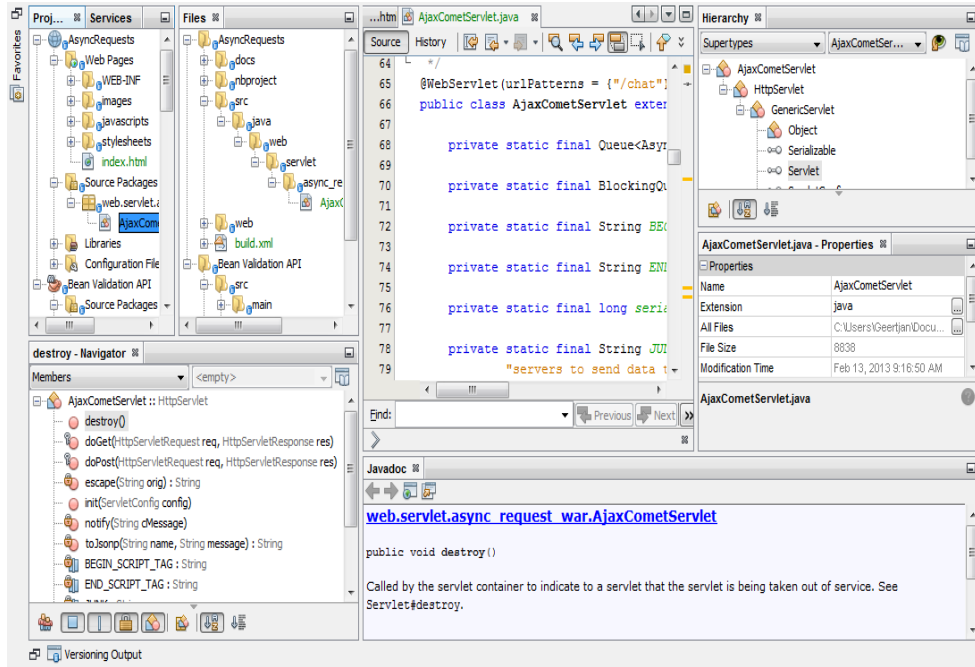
Favorites

Proj... Services

AsyncRequests
Web Pages
WEB-INF
images
javascripts
stylesheets
index.html
Source Packages
web.servlet.a
AjaxCom
Libraries
Configuration File
Bean Validation API
Source Packages

Files

AsyncRequests
docs
nbproject
src
java
web
servlet
async_re
Ajax(
web
build.xml
Bean Validation API
src
main

...htm AjaxCometServlet.java

Source History

64 */
65 @WebServlet(urlPatterns = {"/chat"}
66 public class AjaxCometServlet exter
67
68 private static final Queue<Asyn
69
70 private static final BlockingQu
71
72 private static final String BEG
73
74 private static final String END
75
76 private static final long seria
77
78 private static final String JUN
79 "servers to send data t

Find: Previous Next

Hierarchy

Supertypes AjaxCometSer...

AjaxCometServlet
HttpServlet
GenericServlet
Object
Serializable
Servlet

AjaxCometServlet.java - Properties

Properties

| Name | AjaxCometServlet |
|---|---|
| Extension | java |
| All Files | C:\Users\Geertjan\Docu... |
| File Size | 8838 |
| Modification Time | Feb 13, 2013 9:16:50 AM |

AjaxCometServlet.java

destroy - Navigator

Members <empty>

AjaxCometServlet :: HttpServlet
destroy()
doGet(HttpServletRequest req, HttpServletResponse res)
doPost(HttpServletRequest req, HttpServletResponse res)
escape(String orig) : String
init(ServletConfig config)
notify(String cMessage)
toJsonp(String name, String message) : String
BEGIN_SCRIPT_TAG : String
END_SCRIPT_TAG : String

Javadoc

web.servlet.async_request_war.AjaxCometServlet

public void destroy()

Called by the servlet container to indicate to a servlet that the servlet is being taken out of service. See Servlet#destroy.

Versioning Output